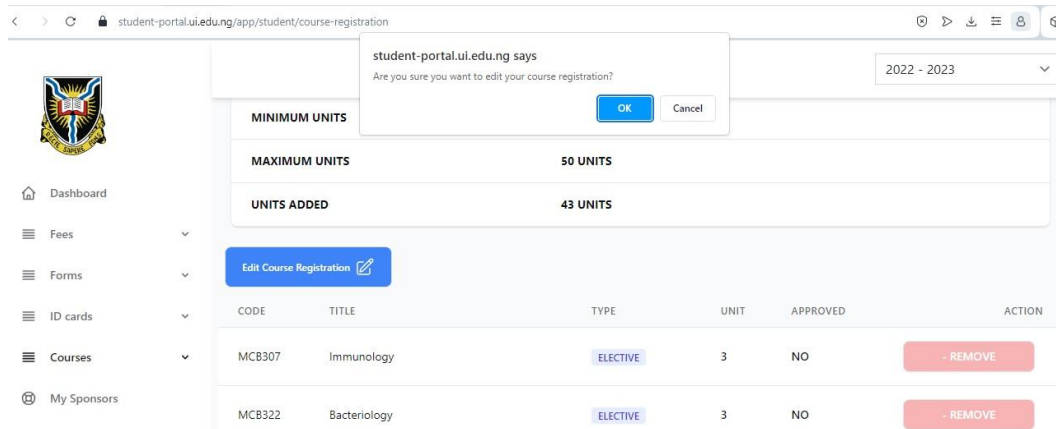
student-portal.ui.edu.ng/app/student/course-registration

student-portal.ui.edu.ng says
Are you sure you want to edit your course registration?
OK
Cancel

2022 - 2023

RECTE SAPERE FONS

Dashboard
Fees
Forms
ID cards
Courses
My Sponsors

MINIMUM UNITS
MAXIMUM UNITS 50 UNITS
UNITS ADDED 43 UNITS

Edit Course Registration

| CODE | TITLE | TYPE | UNIT | APPROVED | ACTION |
|---|---|---|---|---|---|
| MCB307 | Immunology | ELECTIVE | 3 | NO | - REMOVE |
| MCB322 | Bacteriology | ELECTIVE | 3 | NO | - REMOVE |